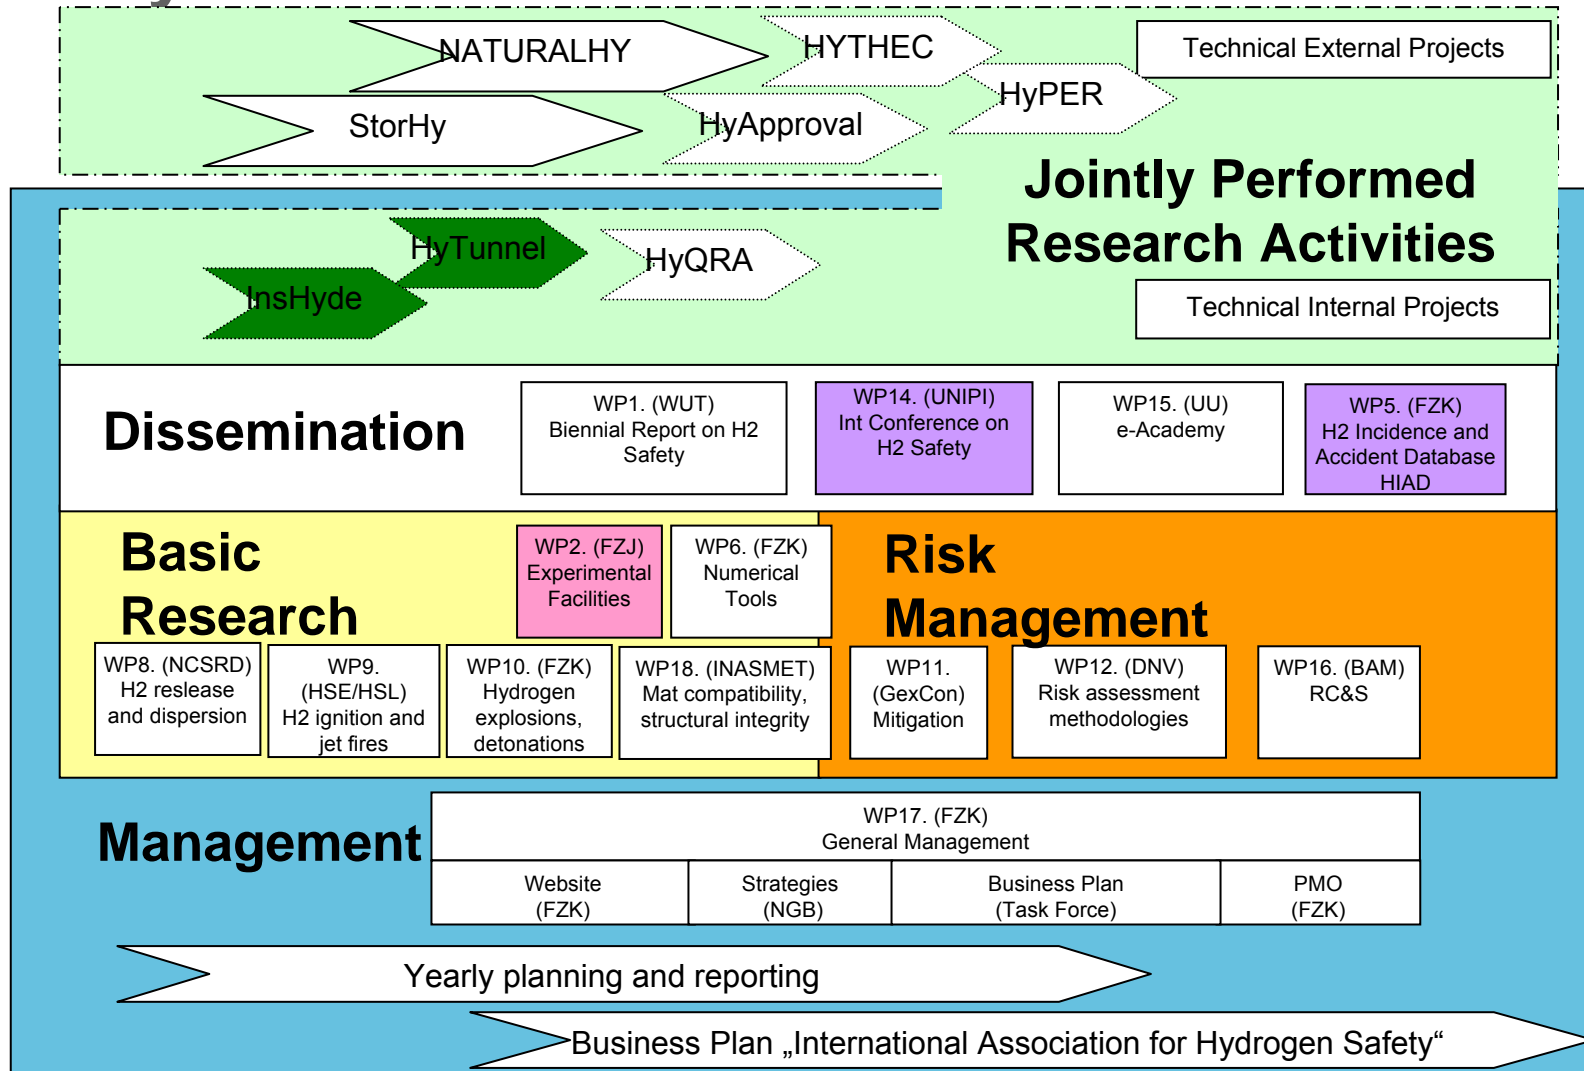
NATURALHY

HYTHEC

Technical External Projects

StorHy

HyApproval

HyPER

Jointly Performed Research Activities

HyTunnel

InsHyde

HyQRA

Technical Internal Projects

Dissemination

WP1. (WUT) Biennial Report on H2 Safety

WP14. (UNIPI) Int Conference on H2 Safety

WP15. (UU) e-Academy

WP5. (FZK) H2 Incidence and Accident Database HIAD

Basic Research

WP2. (FZJ) Experimental Facilities

WP6. (FZK) Numerical Tools

Risk Management

WP8. (NCSRD) H2 reslease and dispersion

WP9. (HSE/HSL) H2 ignition and jet fires

WP10. (FZK) Hydrogen explosions, detonations

WP18. (INASMET) Mat compatibility, structural integrity

WP11. (GexCon) Mitigation

WP12. (DNV) Risk assessment methodologies

WP16. (BAM) RC&S

Management

WP17. (FZK) General Management

| Website (FZK) | Strategies (NGB) | Business Plan (Task Force) | PMO (FZK) |
|---|---|---|---|

Yearly planning and reporting

Business Plan „International Association for Hydrogen Safety“